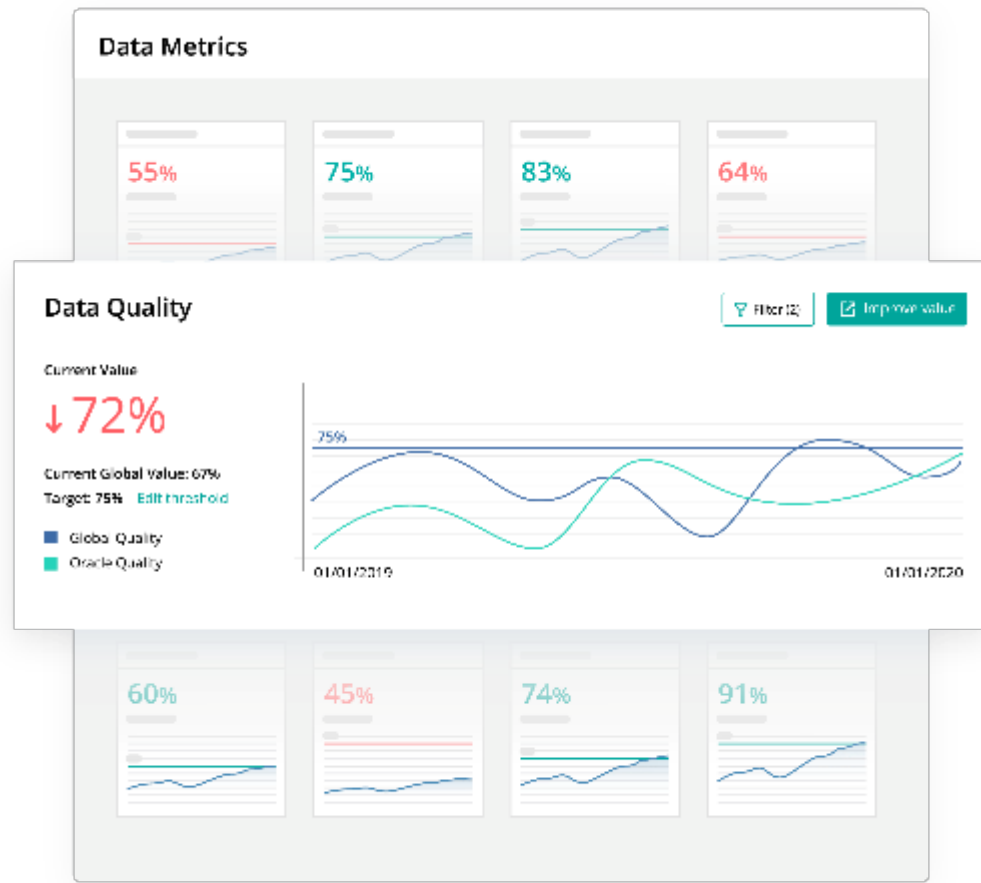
Data Metrics

55%

75%

83%

64%

Data Quality

Filter (2)

Improve value

Current Value

↓72%

Current Global Value: 67%

Target: 75% Edit threshold

Global Quality

Oracle Quality

75%

01/01/2019

01/01/2020

60%

45%

74%

91%